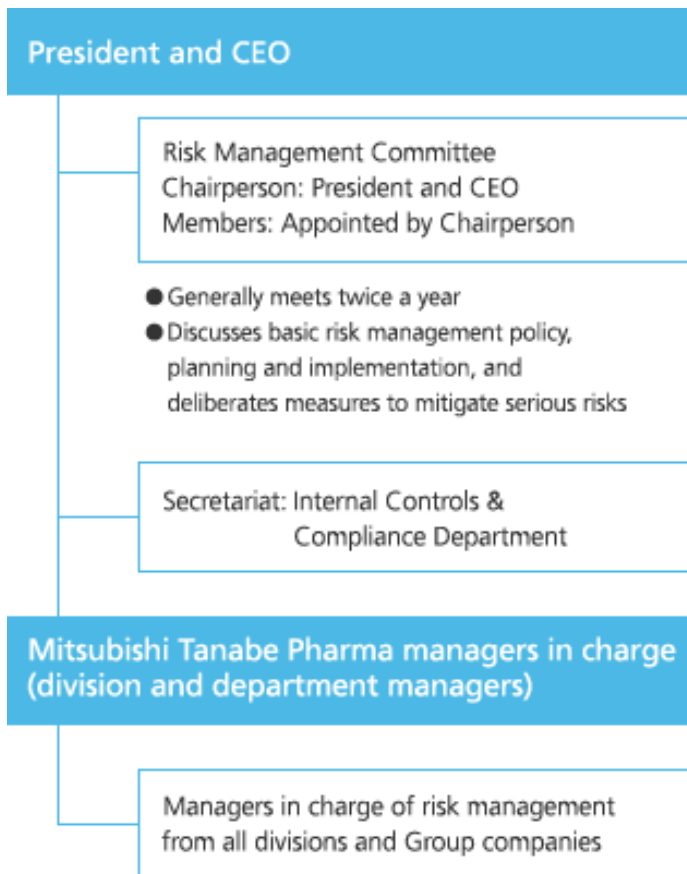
President and CEO

Risk Management Committee
Chairperson: President and CEO
Members: Appointed by Chairperson

● Generally meets twice a year
● Discusses basic risk management policy, planning and implementation, and deliberates measures to mitigate serious risks

Secretariat: Internal Controls & Compliance Department

Mitsubishi Tanabe Pharma managers in charge (division and department managers)

Managers in charge of risk management from all divisions and Group companies